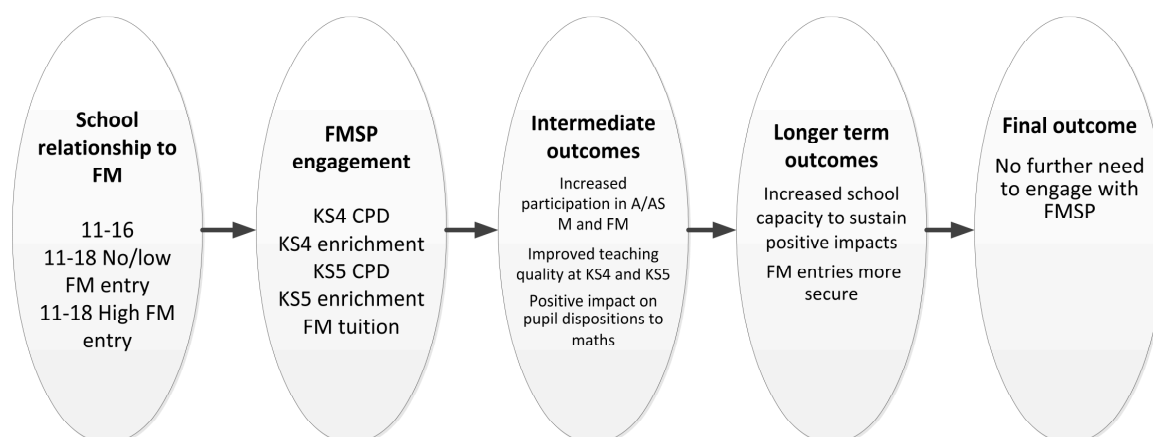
School relationship to FM

11-16
11-18 No/low FM entry
11-18 High FM entry

FMSP engagement

KS4 CPD
KS4 enrichment
KS5 CPD
KS5 enrichment
FM tuition

Intermediate outcomes

Increased participation in A/AS M and FM

Improved teaching quality at KS4 and KS5

Positive impact on pupil dispositions to maths

Longer term outcomes

Increased school capacity to sustain positive impacts

FM entries more secure

Final outcome

No further need to engage with FMSP